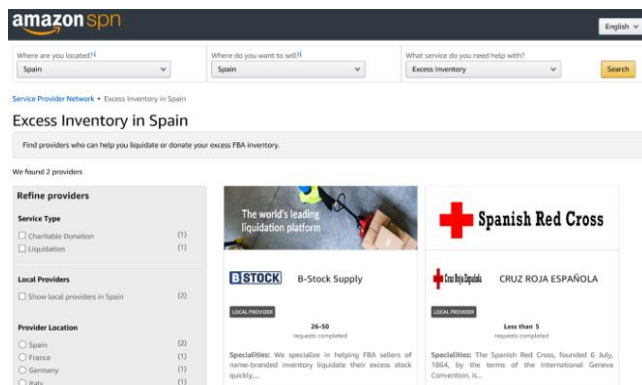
amazon spn

English

Where are you located?
Spain

Where do you want to sell?
Spain

What service do you need help with?
Excess Inventory

Search

Service Provider Network • Excess Inventory in Spain

Excess Inventory in Spain

Find providers who can help you liquidate or donate your excess FBA inventory.

We found 2 providers

Refine providers

Service Type

☐ Charitable Donation (1)
☐ Liquidation (1)

Local Providers

☐ Show local providers in Spain (2)

Provider Location

○ Spain (2)
○ France (1)
○ Germany (1)
○ Italy (1)

The world's leading liquidation platform

B STOCK

B-Stock Supply

LOCAL PROVIDER

26-50
requests completed

Specialities: We specialize in helping FBA sellers of name-branded inventory liquidate their excess stock quickly,...

Spanish Red Cross

Cruz Roja Española

CRUZ ROJA ESPAÑOLA

LOCAL PROVIDER

Less than 5
requests completed

Specialities: The Spanish Red Cross, founded 6 July, 1864, by the terms of the International Geneva Convention, is...